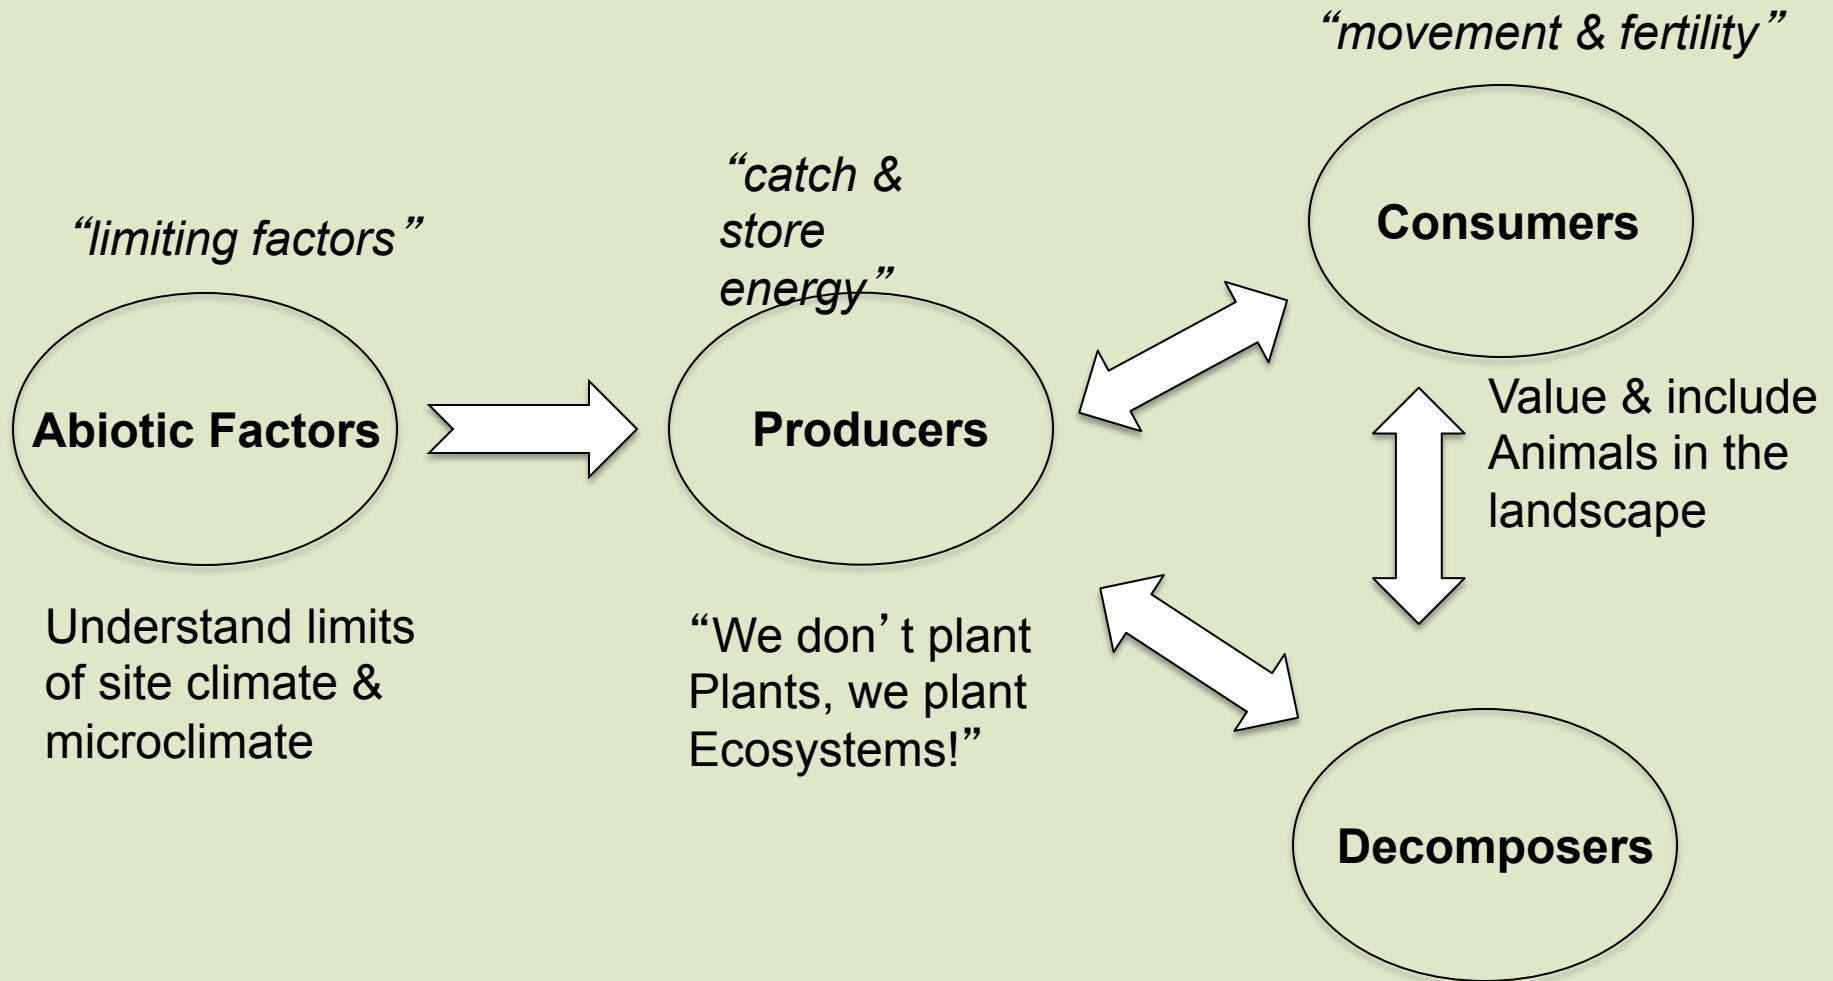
"movement & fertility"

"catch & store energy"

"limiting factors"

Consumers

Abiotic Factors

Producers

Value & include Animals in the landscape

Understand limits of site climate & microclimate

"We don't plant Plants, we plant Ecosystems!"

Decomposers